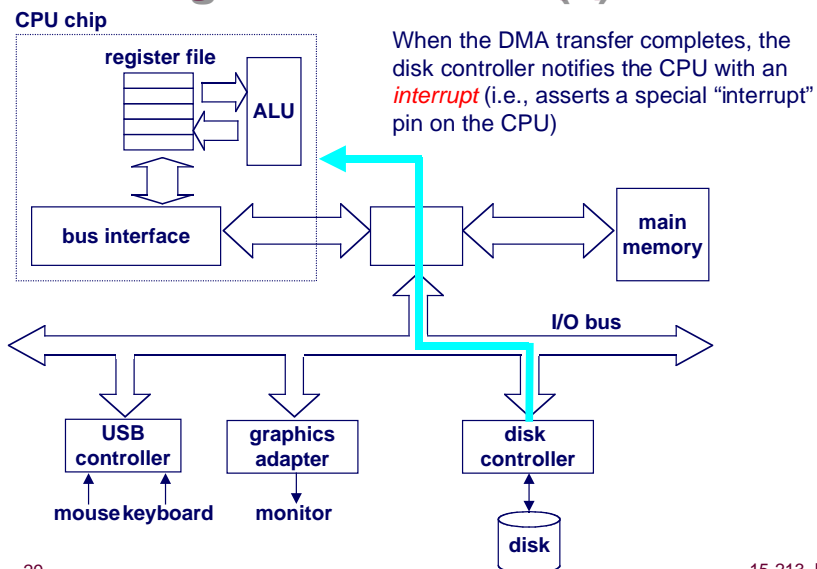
CPU chip

register file

ALU

When the DMA transfer completes, the disk controller notifies the CPU with an *interrupt* (i.e., asserts a special "interrupt" pin on the CPU)

bus interface

main memory

I/O bus

USB controller

graphics adapter

disk controller

mouse keyboard

monitor

disk

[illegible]

15-213 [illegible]